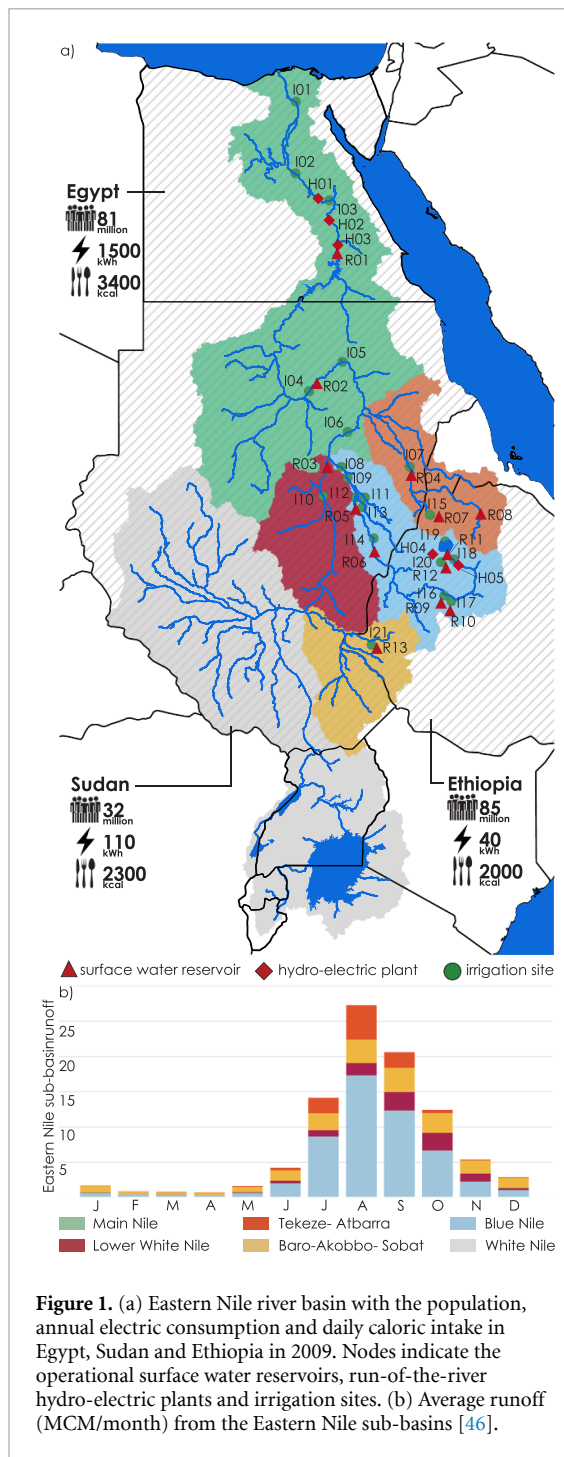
a)

I01

I02

H01

I03

H02

H03

R01

Egypt
81 million
1500 kWh
3400 kcal

I05

I04

R02

I06

I07

R03

I08

R04

I09

I10

I12

I11

R05

I13

I15

R07

R08

R11

I14

H04

I19

I18

R06

I20

R12

H05

I16

I17

R09

R10

I21

R13

Sudan
32 million
110 kWh
2300 kcal

Ethiopia
85 million
40 kWh
2000 kcal

surface water reservoir
hydro-electric plant
irrigation site

b)

Eastern Nile sub-basinrunoff

25
20
15
10
5

J F M A M J J A S O N D

Main Nile
Tekeze- Atbarra
Blue Nile
Lower White Nile
Baro-Akobbo- Sobat
White Nile

**Figure 1.** (a) Eastern Nile river basin with the population, annual electric consumption and daily caloric intake in Egypt, Sudan and Ethiopia in 2009. Nodes indicate the operational surface water reservoirs, run-of-the-river hydro-electric plants and irrigation sites. (b) Average runoff (MCM/month) from the Eastern Nile sub-basins [46].